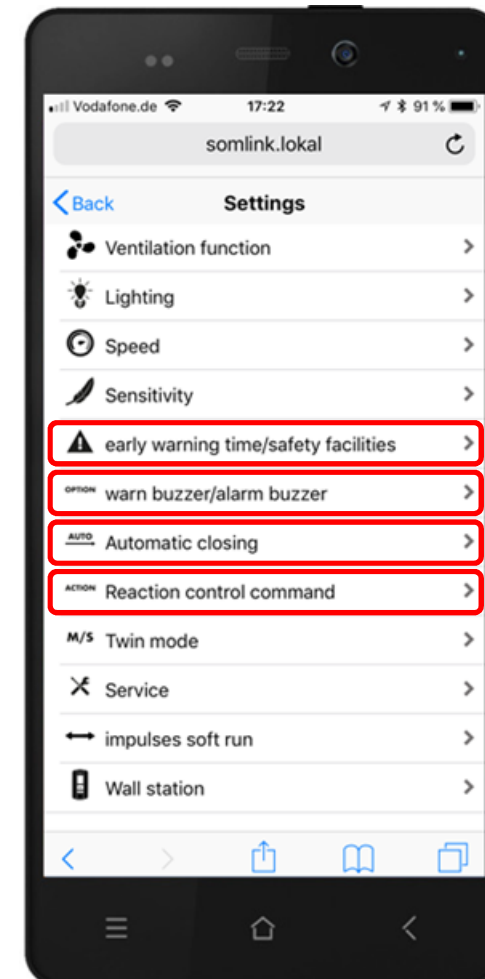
Vodafone.de 17:22 91 %

somlink.lokal

Back Settings

Ventilation function

Lighting

Speed

Sensitivity

early warning time/safety facilities

OPTION warn buzzer/alarm buzzer

AUTO Automatic closing

ACTION Reaction control command

M/S Twin mode

Service

impulses soft run

Wall station